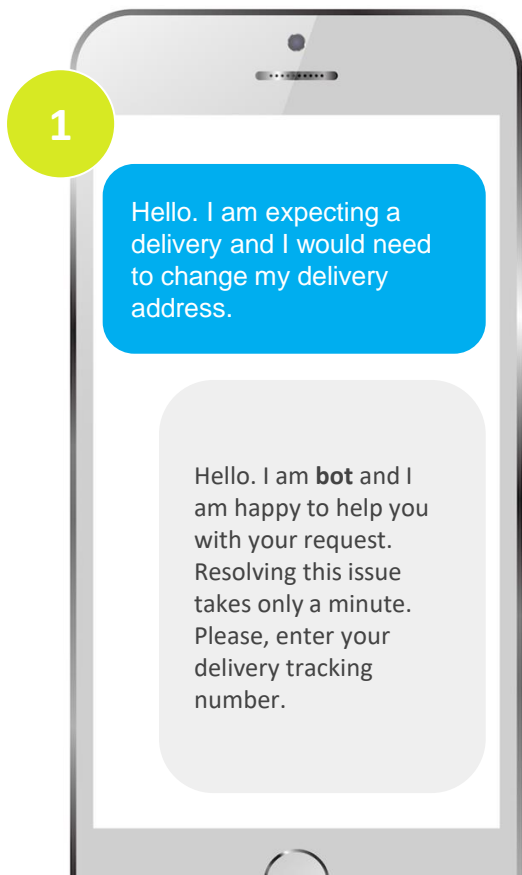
1

Hello. I am expecting a delivery and I would need to change my delivery address.

Hello. I am **bot** and I am happy to help you with your request. Resolving this issue takes only a minute. Please, enter your delivery tracking number.